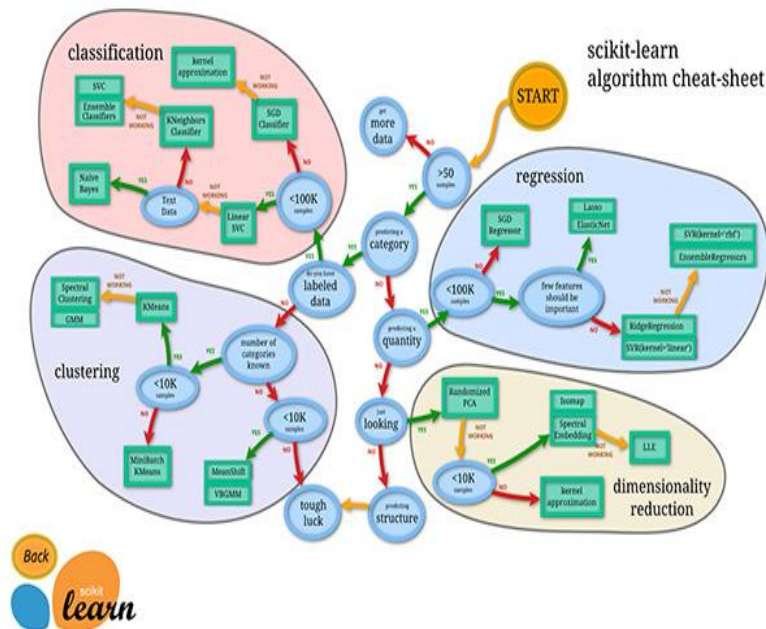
scikit-learn
algorithm cheat-sheet

START

classification

kernel approximation

NOT WORKING

SVC
Ensemble Classifiers

KNeighbors Classifier

SGD Classifier

NOT WORKING

Naive Bayes

Text Data

NOT WORKING

Linear SVC

<100K samples

YES

NO

YES

get more data

NO

>50 samples

YES

predicting a category

YES

do you have labeled data

NO

regression

SGD Regressor

Lasso
ElasticNet

SVR(kernel='rbf')
EnsembleRegressors

NOT WORKING

<100K samples

few features should be important

YES

NO

RidgeRegression
SVR(kernel='linear')

NO

predicting a quantity

YES

clustering

Spectral Clustering
GMM

NOT WORKING

KMeans

YES

number of categories known

YES

<10K samples

NO

<10K samples

NO

YES

MiniBatch KMeans

MeanShift
VBGMM

NO

tough luck

just looking

NO

predicting structure

YES

Randomized PCA

NOT WORKING

Isomap
Spectral Embedding

NOT WORKING

LLE

<10K samples

YES

NO

kernel approximation

dimensionality reduction

Back

scikit
learn